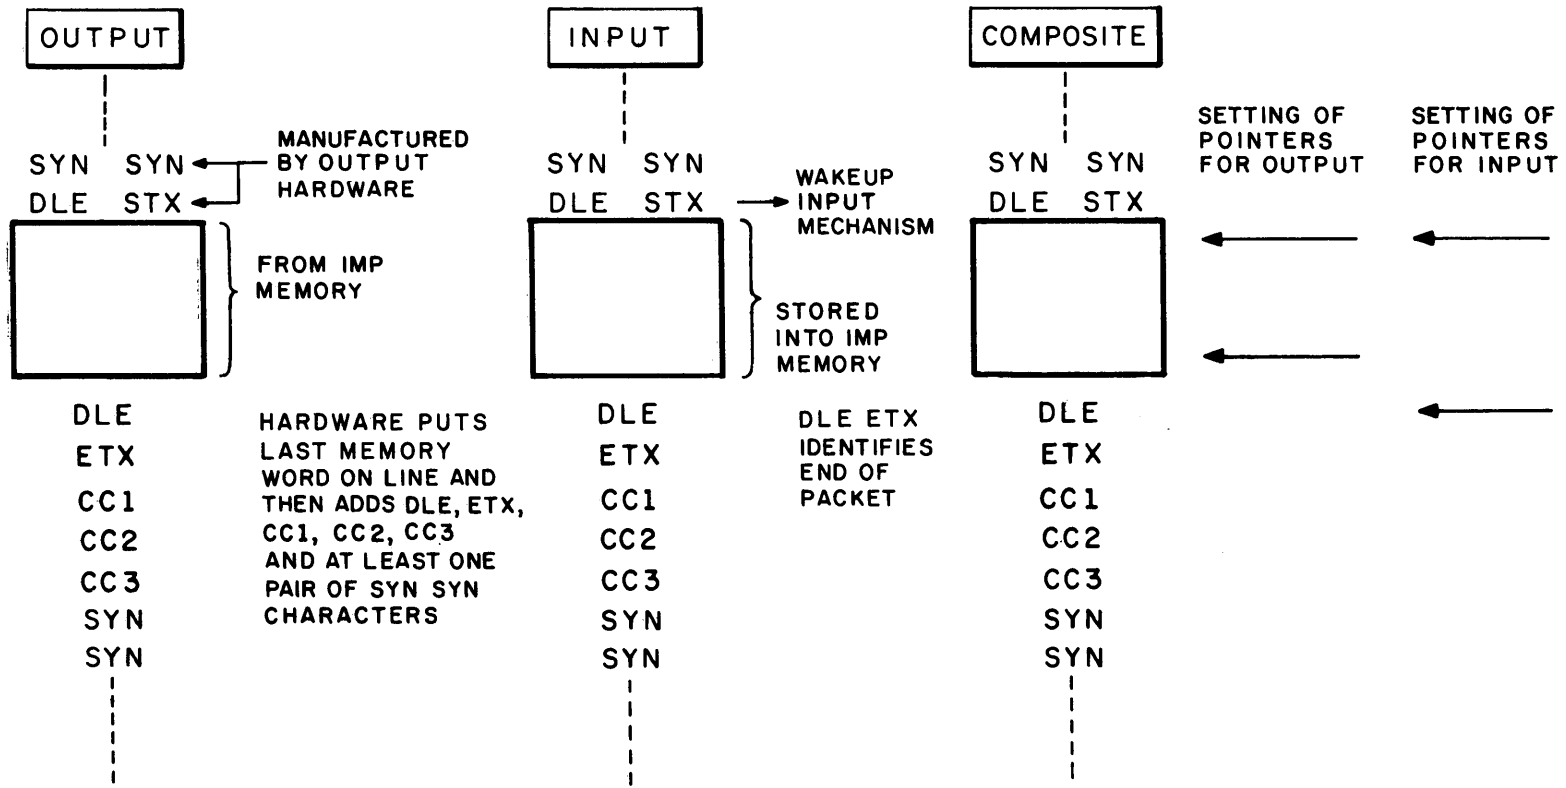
OUTPUT

SYN SYN
DLE STX

MANUFACTURED BY OUTPUT HARDWARE

FROM IMP MEMORY

DLE
ETX
CC1
CC2
CC3
SYN
SYN

HARDWARE PUTS LAST MEMORY WORD ON LINE AND THEN ADDS DLE, ETX, CC1, CC2, CC3 AND AT LEAST ONE PAIR OF SYN SYN CHARACTERS

INPUT

SYN SYN
DLE STX

WAKEUP INPUT MECHANISM

STORED INTO IMP MEMORY

DLE
ETX
CC1
CC2
CC3
SYN
SYN

DLE ETX IDENTIFIES END OF PACKET

COMPOSITE

SYN SYN
DLE STX

DLE
ETX
CC1
CC2
CC3
SYN
SYN

SETTING OF POINTERS FOR OUTPUT

SETTING OF POINTERS FOR INPUT